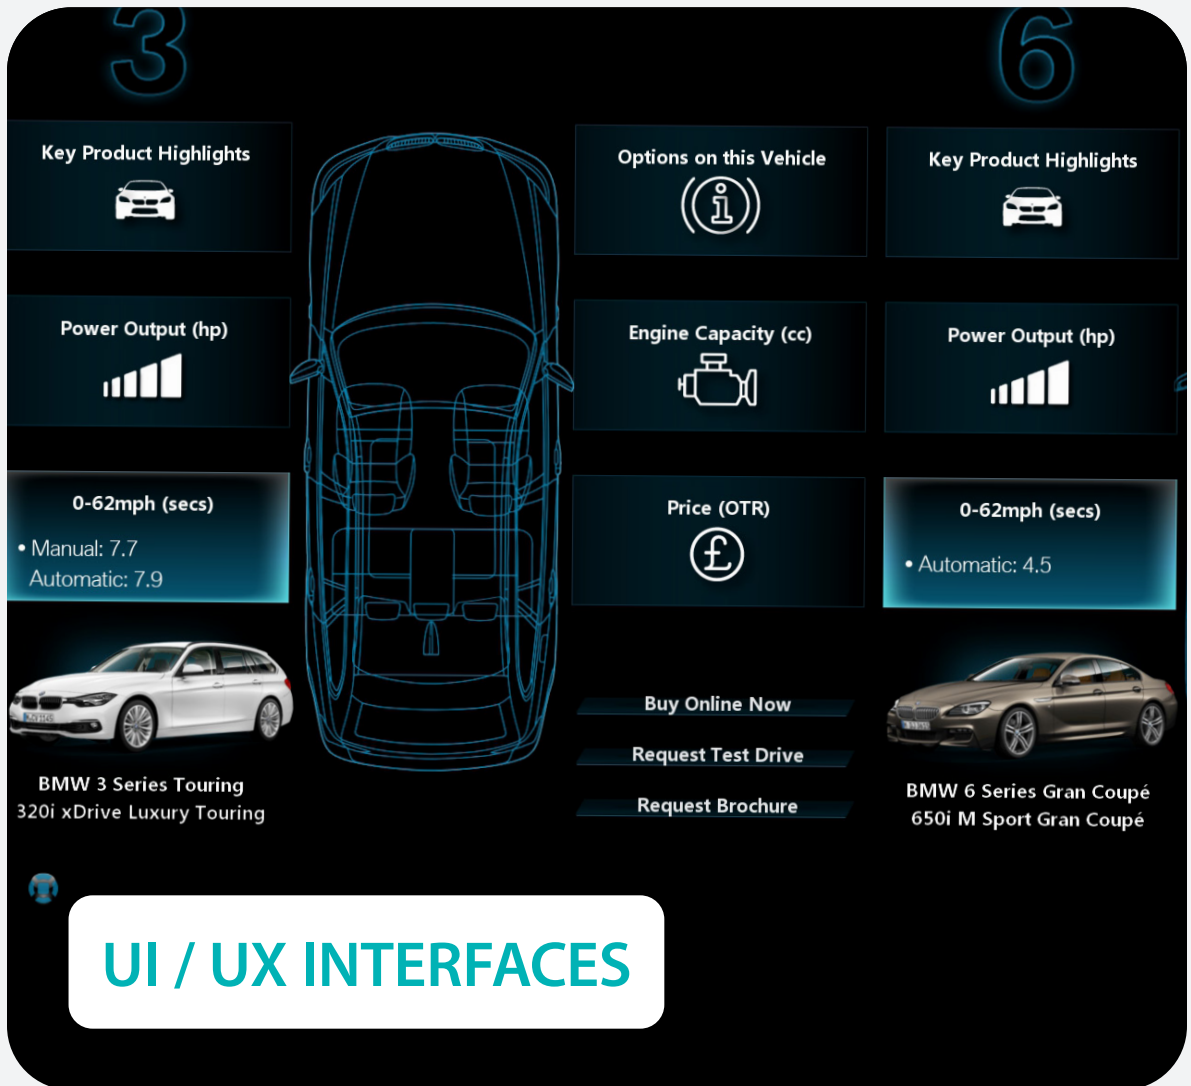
3

6

Key Product Highlights

Power Output (hp)

0-62mph (secs)

• Manual: 7.7
Automatic: 7.9

BMW 3 Series Touring
320i xDrive Luxury Touring

Options on this Vehicle

Engine Capacity (cc)

Price (OTR)

Buy Online Now

Request Test Drive

Request Brochure

Key Product Highlights

Power Output (hp)

0-62mph (secs)

• Automatic: 4.5

BMW 6 Series Gran Coupé
650i M Sport Gran Coupé

UI / UX INTERFACES